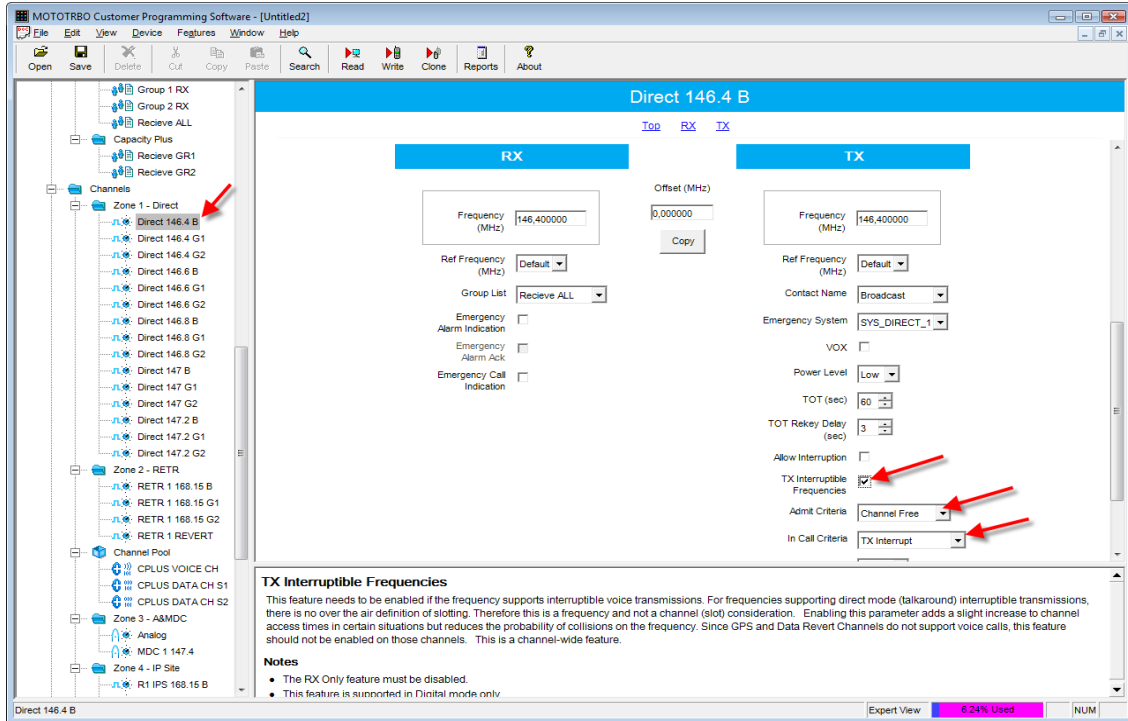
MOTOTRBO Customer Programming Software - [Untitled2]

File Edit View Device Features Window Help

Open Save Delete Cut Copy Paste Search Read Write Clone Reports About

Group 1 RX
Group 2 RX
Recieve ALL
Capacity Plus
Recieve GR1
Recieve GR2
Channels
Zone 1 - Direct
Direct 146.4 B
Direct 146.4 G1
Direct 146.4 G2
Direct 146.6 B
Direct 146.6 G1
Direct 146.6 G2
Direct 146.8 B
Direct 146.8 G1
Direct 146.8 G2
Direct 147 B
Direct 147 G1
Direct 147 G2
Direct 147.2 B
Direct 147.2 G1
Direct 147.2 G2
Zone 2 - RETR
RETR 1 168.15 B
RETR 1 168.15 G1
RETR 1 168.15 G2
RETR 1 REVERT
Channel Pool
CPLUS VOICE CH
CPLUS DATA CH S1
CPLUS DATA CH S2
Zone 3 - A&MDC
Analog
MDC 1 147.4
Zone 4 - IP Site
R1 IPS 168.15 B

Direct 146.4 B

Top RX TX

RX

TX

Offset (MHz)
0,000000
Copy

Frequency (MHz) 146,400000
Ref Frequency (MHz) Default
Group List Recieve ALL
Emergency Alarm Indication
Emergency Alarm Ack
Emergency Call Indication

Frequency (MHz) 146,400000
Ref Frequency (MHz) Default
Contact Name Broadcast
Emergency System SYS_DIRECT_1
VOX
Power Level Low
TOT (sec) 60
TOT Rekey Delay (sec) 3
Allow Interruption
TX Interruptible Frequencies
Admit Criteria Channel Free
In Call Criteria TX Interrupt

TX Interruptible Frequencies

This feature needs to be enabled if the frequency supports interruptible voice transmissions. For frequencies supporting direct mode (talkaround) interruptible transmissions, there is no over the air definition of slotting. Therefore this is a frequency and not a channel (slot) consideration. Enabling this parameter adds a slight increase to channel access times in certain situations but reduces the probability of collisions on the frequency. Since GPS and Data Revert Channels do not support voice calls, this feature should not be enabled on those channels. This is a channel-wide feature.

Notes

• The RX Only feature must be disabled.
• This feature is supported in Digital mode only

Direct 146.4 B
Expert View 6.24% Used NUM